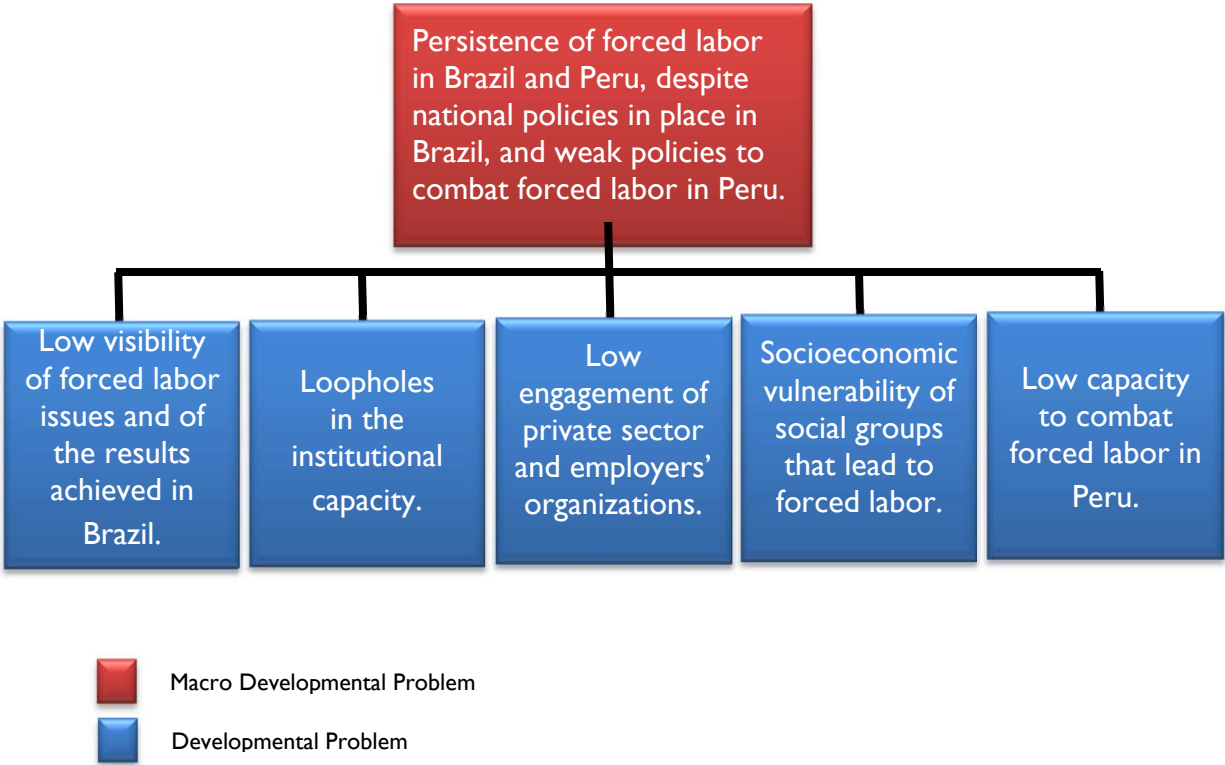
Persistence of forced labor in Brazil and Peru, despite national policies in place in Brazil, and weak policies to combat forced labor in Peru.

Low visibility of forced labor issues and of the results achieved in Brazil.

Loopholes in the institutional capacity.

Low engagement of private sector and employers' organizations.

Socioeconomic vulnerability of social groups that lead to forced labor.

Low capacity to combat forced labor in Peru.

Macro Developmental Problem

Developmental Problem